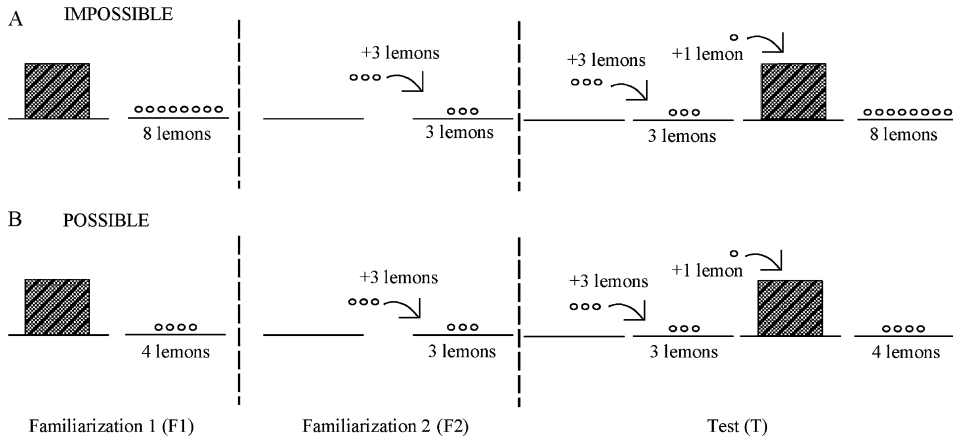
A IMPOSSIBLE

8 lemons

+3 lemons

3 lemons

+3 lemons

3 lemons

+1 lemon

8 lemons

B POSSIBLE

4 lemons

+3 lemons

3 lemons

+3 lemons

3 lemons

+1 lemon

4 lemons

Familiarization 1 (F1)

Familiarization 2 (F2)

Test (T)